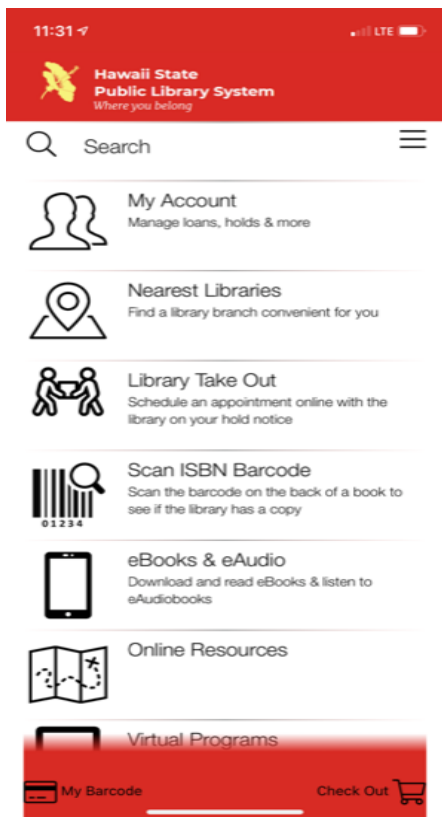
11:31 LTE

Hawaii State
Public Library System
Where you belong

Search

My Account
Manage loans, holds & more

Nearest Libraries
Find a library branch convenient for you

Library Take Out
Schedule an appointment online with the library on your hold notice

Scan ISBN Barcode
Scan the barcode on the back of a book to see if the library has a copy

01234

eBooks & eAudio
Download and read eBooks & listen to eAudiobooks

Online Resources

Virtual Programs

My Barcode

Check Out